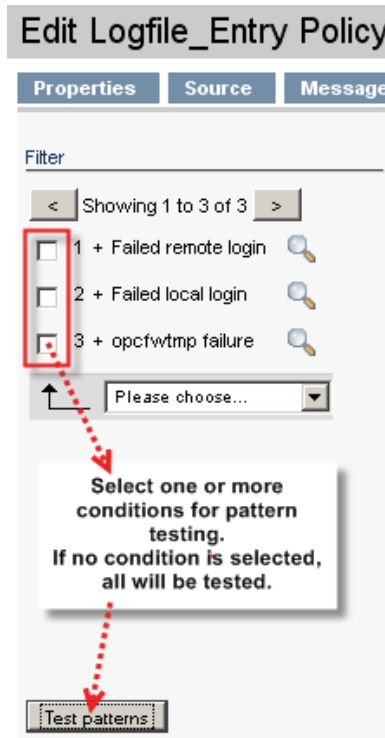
Edit Logfile_Entry Policy

Properties | Source | Message

Filter

< Showing 1 to 3 of 3 >

1 + Failed remote login

2 + Failed local login

3 + opcfwtmp failure

Please choose...

Select one or more conditions for pattern testing.
If no condition is selected, all will be tested.

Test patterns